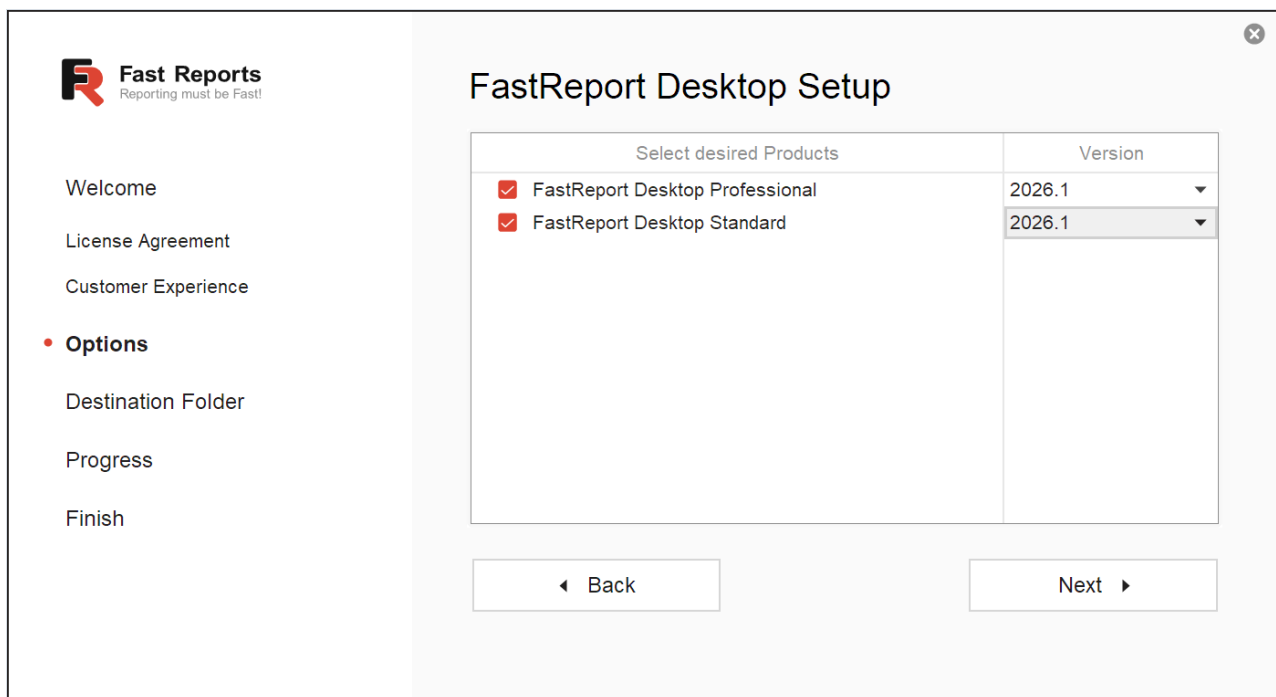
Fast Reports
Reporting must be Fast!

Welcome

License Agreement

Customer Experience

Options

Destination Folder

Progress

Finish

FastReport Desktop Setup

| Select desired Products | Version |
|---|---|
| FastReport Desktop Professional | 2026.1 |
| FastReport Desktop Standard | 2026.1 |

Back

Next